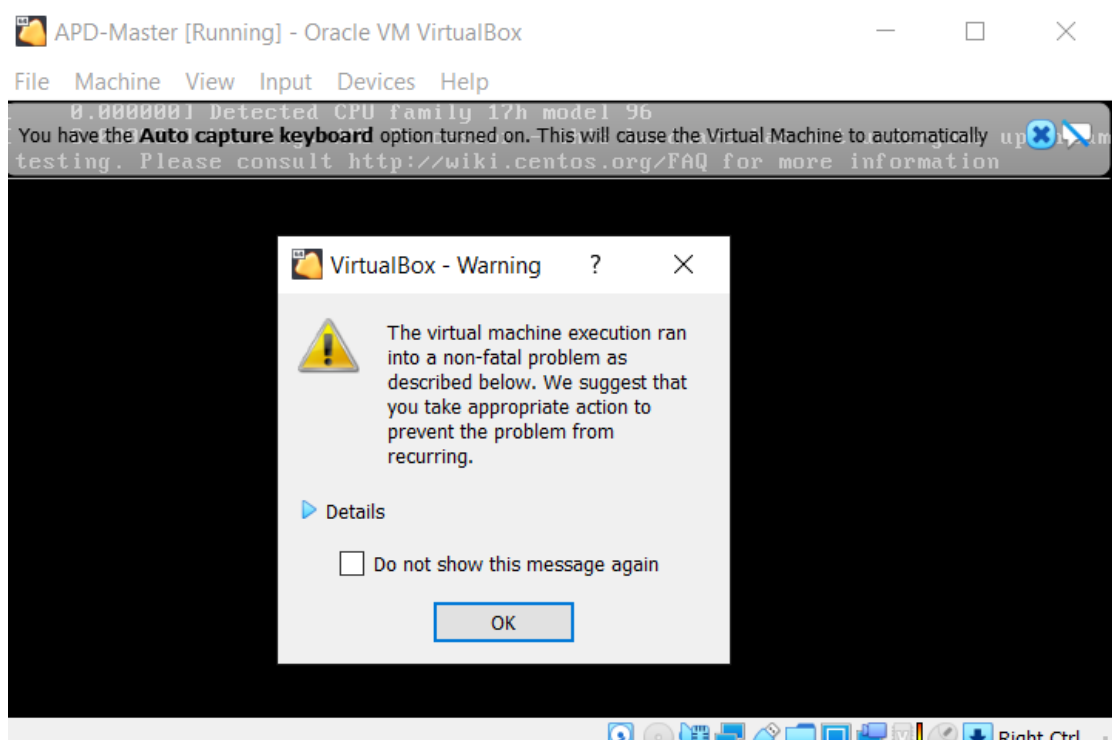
APD-Master [Running] - Oracle VM VirtualBox

File Machine View Input Devices Help

0.000000] Detected CPU family 17h model 96

You have the **Auto capture keyboard** option turned on. This will cause the Virtual Machine to automatically

testing. Please consult http://wiki.centos.org/FAQ for more information

VirtualBox - Warning ? ×

The virtual machine execution ran into a non-fatal problem as described below. We suggest that you take appropriate action to prevent the problem from recurring.

Details

Do not show this message again

OK

Right Ctrl